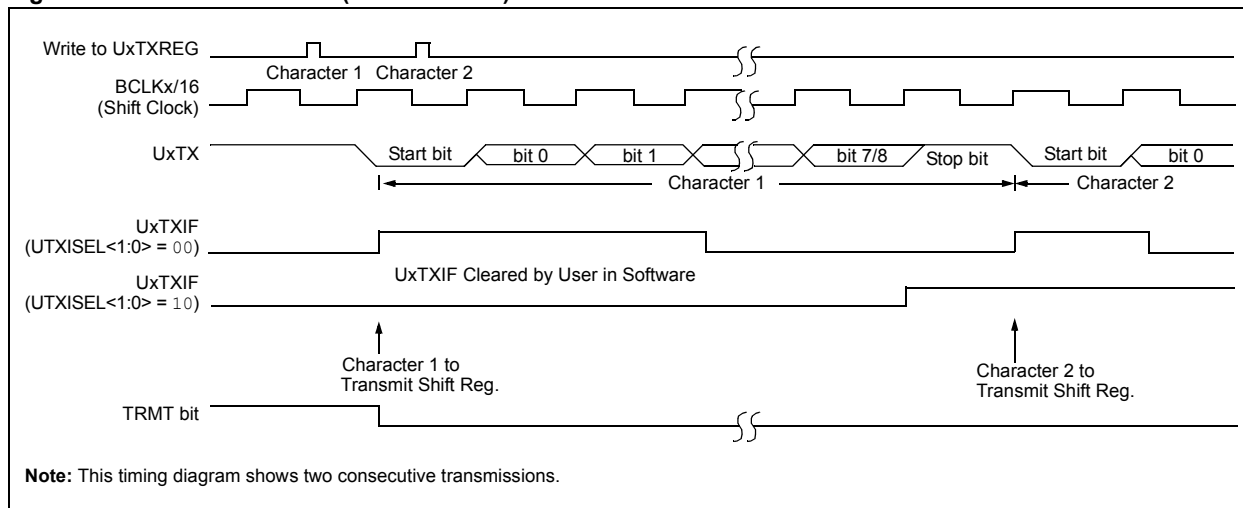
Write to UxTXREG

Character 1 Character 2

BCLKx/16
(Shift Clock)

UxTX

Start bit

bit 0

bit 1

bit 7/8

Stop bit

Start bit

bit 0

Character 1

Character 2

UxTXIF
(UTXISEL<1:0> = 00)

UxTXIF Cleared by User in Software

UxTXIF
(UTXISEL<1:0> = 10)

Character 1 to
Transmit Shift Reg.

Character 2 to
Transmit Shift Reg.

TRMT bit

**Note:** This timing diagram shows two consecutive transmissions.